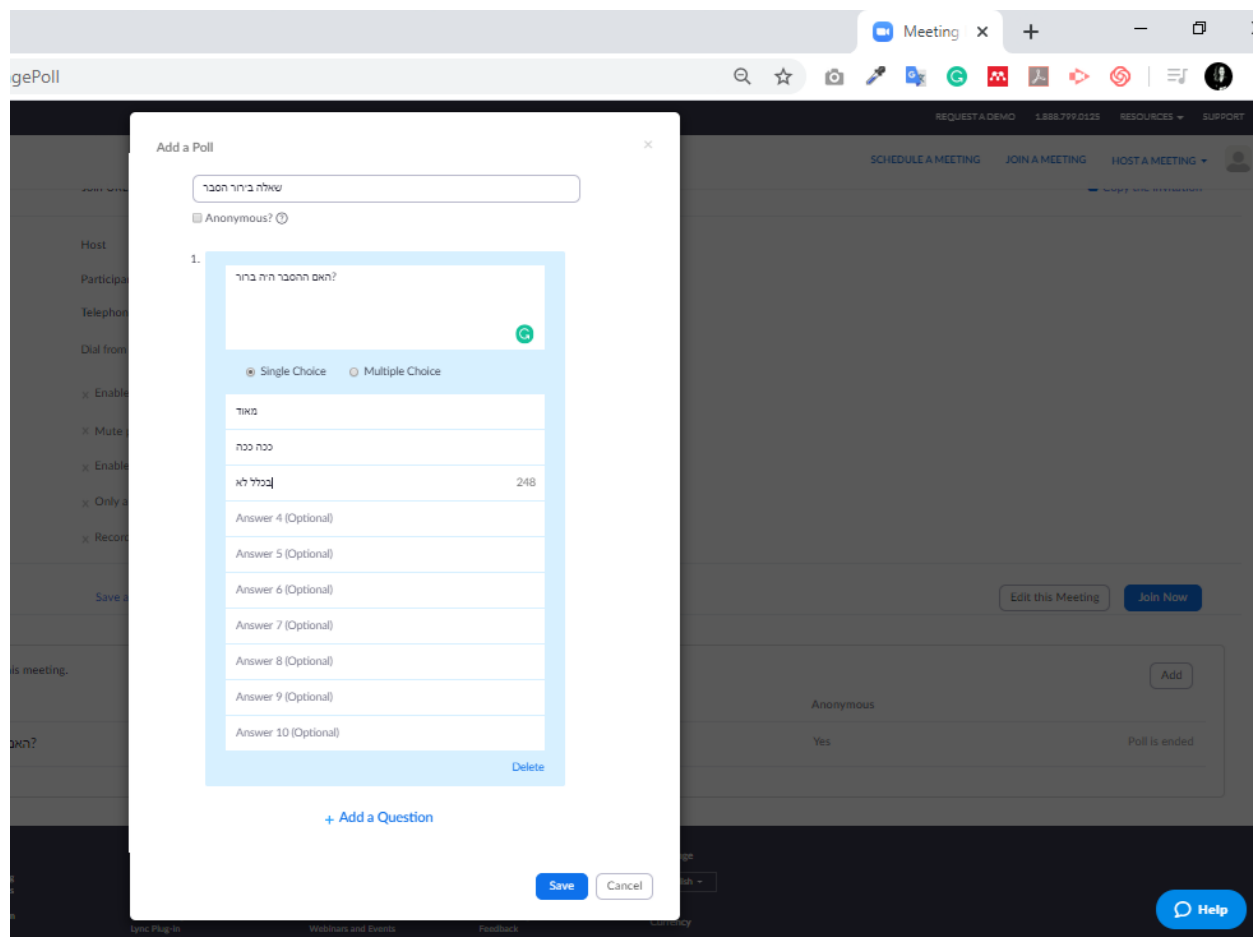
Meeting ×
+
gePoll
REQUEST A DEMO 1.888.799.0125 RESOURCES SUPPORT
SCHEDULE A MEETING JOIN A MEETING HOST A MEETING
Host
Participa
Telephon
Dial from
× Enable
× Mute
× Enable
× Only a
× Recor
Save a
Edit this Meeting
Join Now
is meeting.
Add
Anonymous
האנ?
Yes
Poll is ended

Add a Poll
×
שאלה ב'רור הסבר
Anonymous?
1.
האם ההסבר ה'ה ברור?
Single Choice
Multiple Choice
מאוד
ככה ככה
בכלל לא
248
Answer 4 (Optional)
Answer 5 (Optional)
Answer 6 (Optional)
Answer 7 (Optional)
Answer 8 (Optional)
Answer 9 (Optional)
Answer 10 (Optional)
Delete
+ Add a Question
Save
Cancel

Lync Plug-in
Webinars and Events
Feedback
Currency
Help